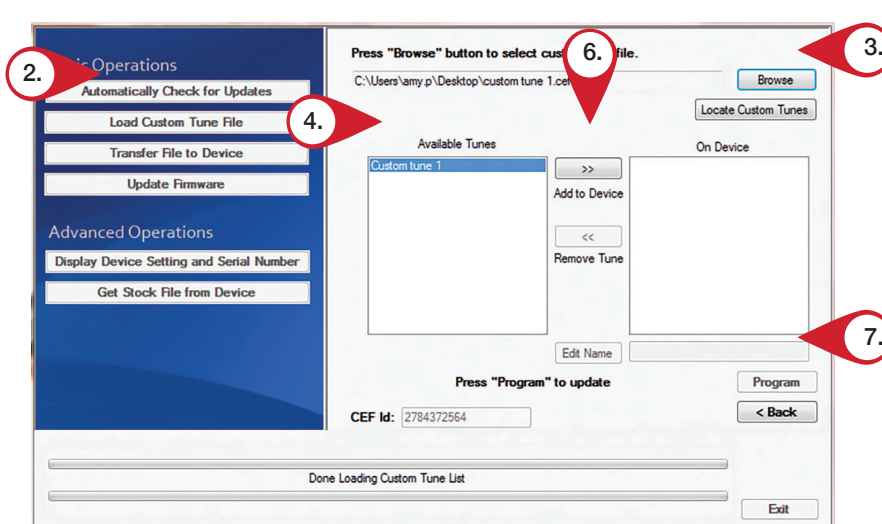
2.

ic Operations

Automatically Check for Updates

Load Custom Tune File

Transfer File to Device

Update Firmware

Advanced Operations

Display Device Setting and Serial Number

Get Stock File from Device

Press "Browse" button to select cust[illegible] file.

6.

3.

C:\Users\amy.p\Desktop\custom tune 1.cef

Browse

Locate Custom Tunes

4.

Available Tunes

On Device

Custom tune 1

>>

Add to Device

<<

Remove Tune

7.

Edit Name

Press "Program" to update

Program

< Back

CEF Id: 2784372564

Done Loading Custom Tune List

Exit